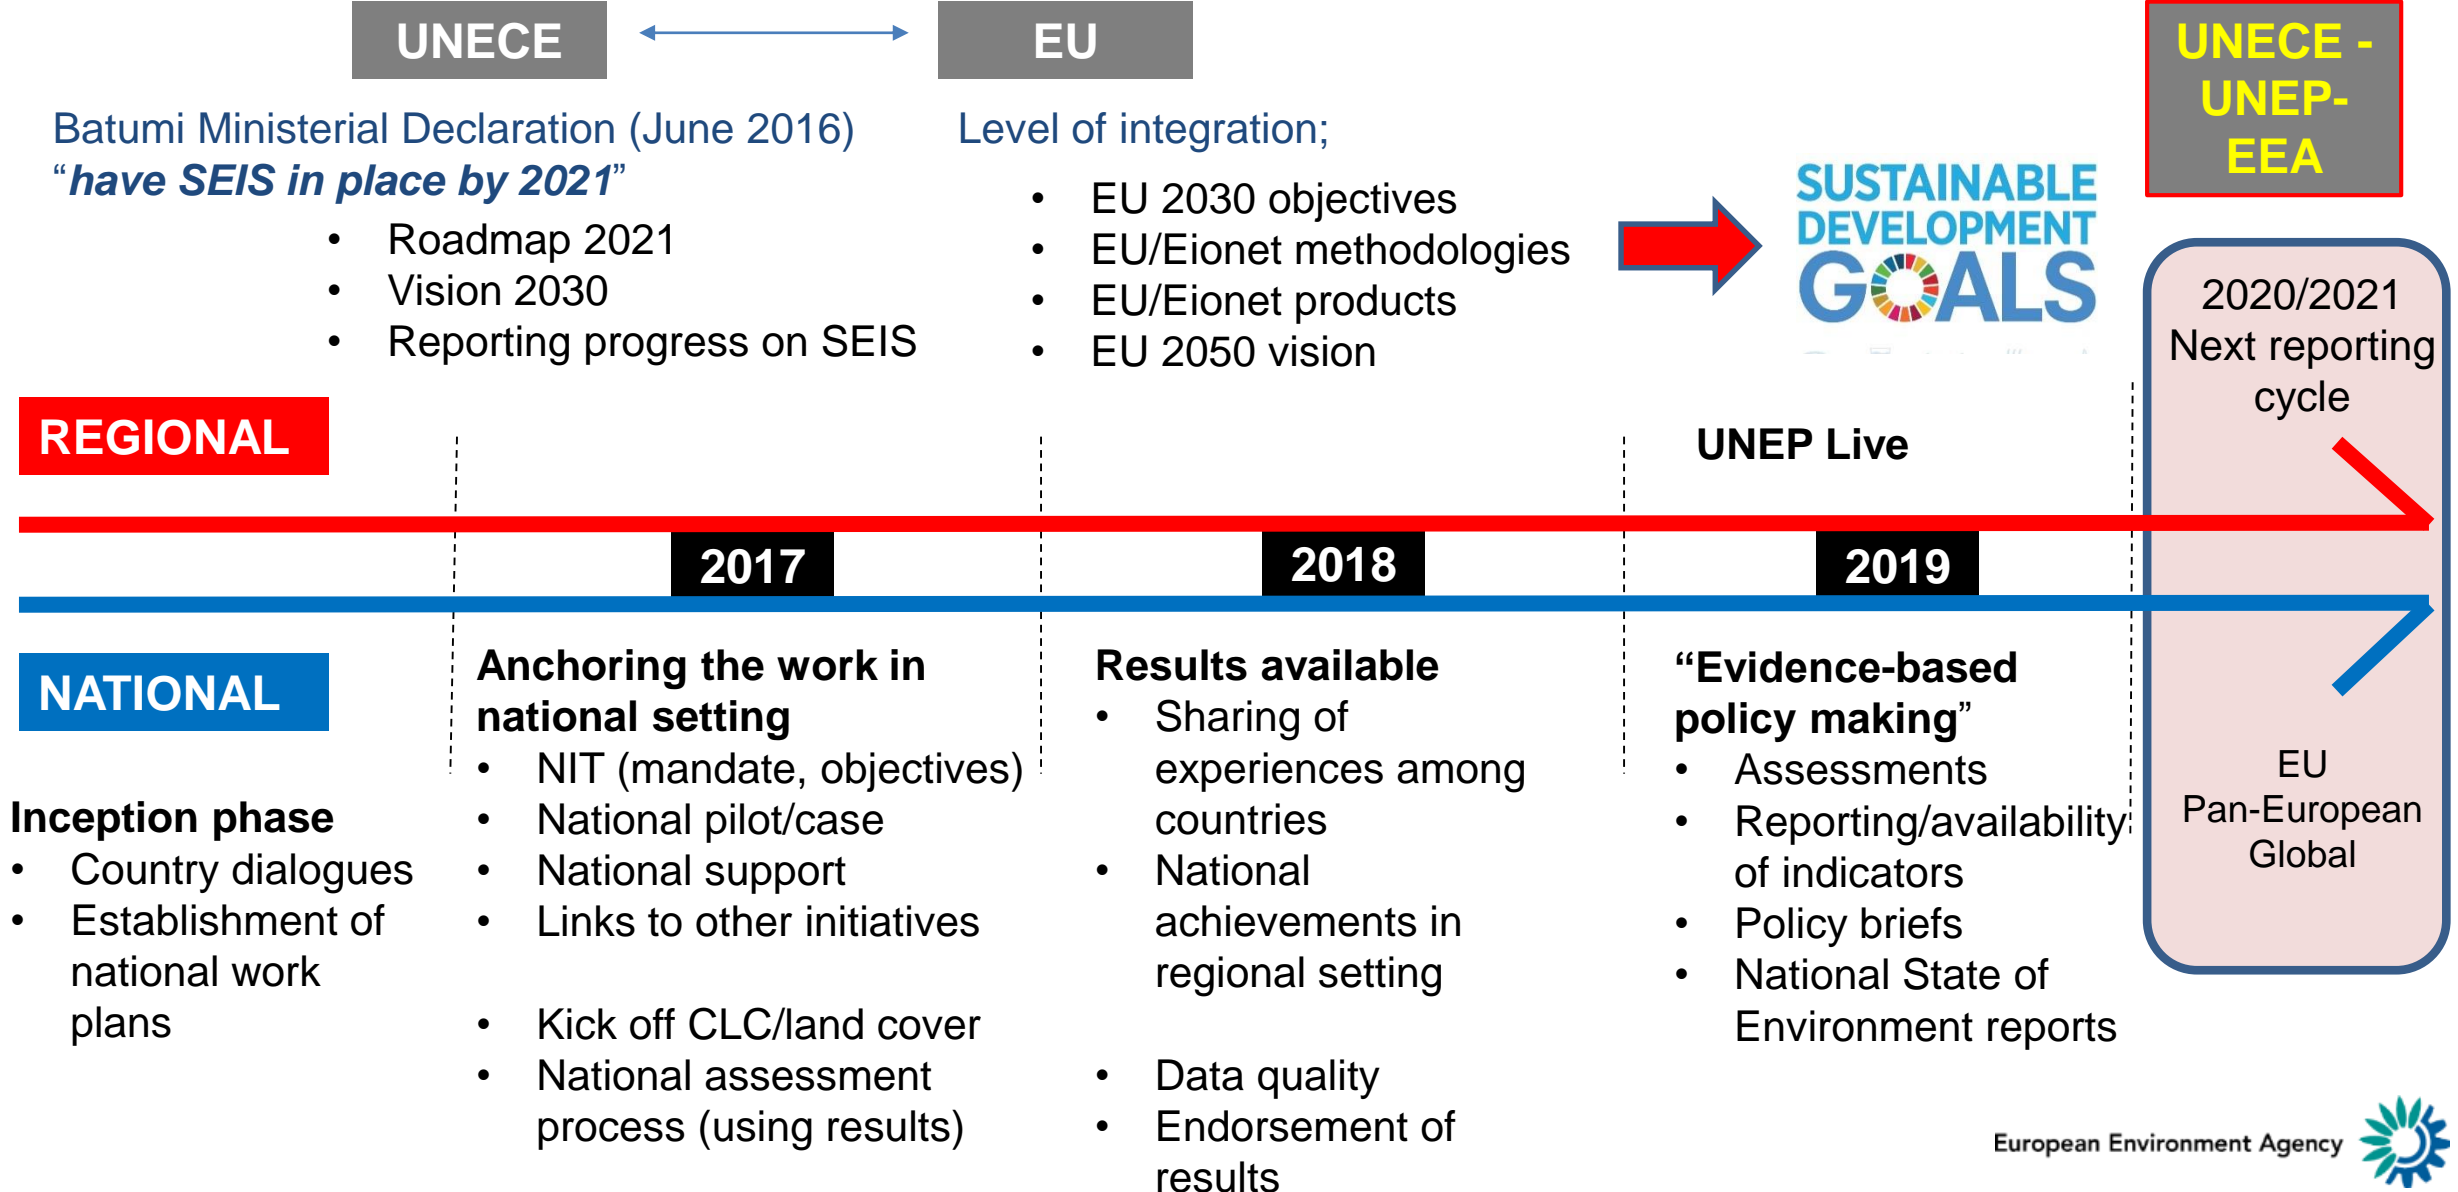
UNECE

EU

UNECE - UNEP- EEA

Batumi Ministerial Declaration (June 2016)
“*have SEIS in place by 2021*”

- Roadmap 2021
- Vision 2030
- Reporting progress on SEIS

Level of integration;

- EU 2030 objectives
- EU/Eionet methodologies
- EU/Eionet products
- EU 2050 vision

SUSTAINABLE DEVELOPMENT GOALS

2020/2021 Next reporting cycle

REGIONAL

UNEP Live

2017

2018

2019

NATIONAL

Inception phase
- Country dialogues
- Establishment of national work plans

Anchoring the work in national setting
- NIT (mandate, objectives)
- National pilot/case
- National support
- Links to other initiatives

- Kick off CLC/land cover
- National assessment process (using results)

Results available
- Sharing of experiences among countries
- National achievements in regional setting

- Data quality
- Endorsement of results

“Evidence-based policy making”
- Assessments
- Reporting/availability of indicators
- Policy briefs
- National State of Environment reports

EU
Pan-European
Global

European Environment Agency